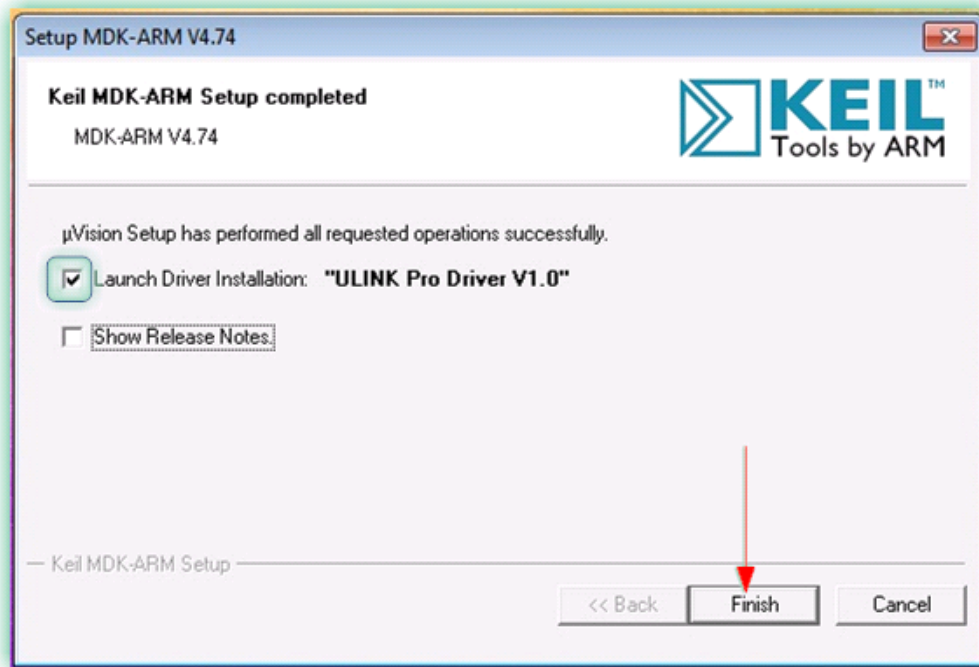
Setup MDK-ARM V4.74

Keil MDK-ARM Setup completed

MDK-ARM V4.74

KEIL™
Tools by ARM

µVision Setup has performed all requested operations successfully.

Launch Driver Installation: "ULINK Pro Driver V1.0"

Show Release Notes.

Keil MDK-ARM Setup

<< Back

Finish

Cancel